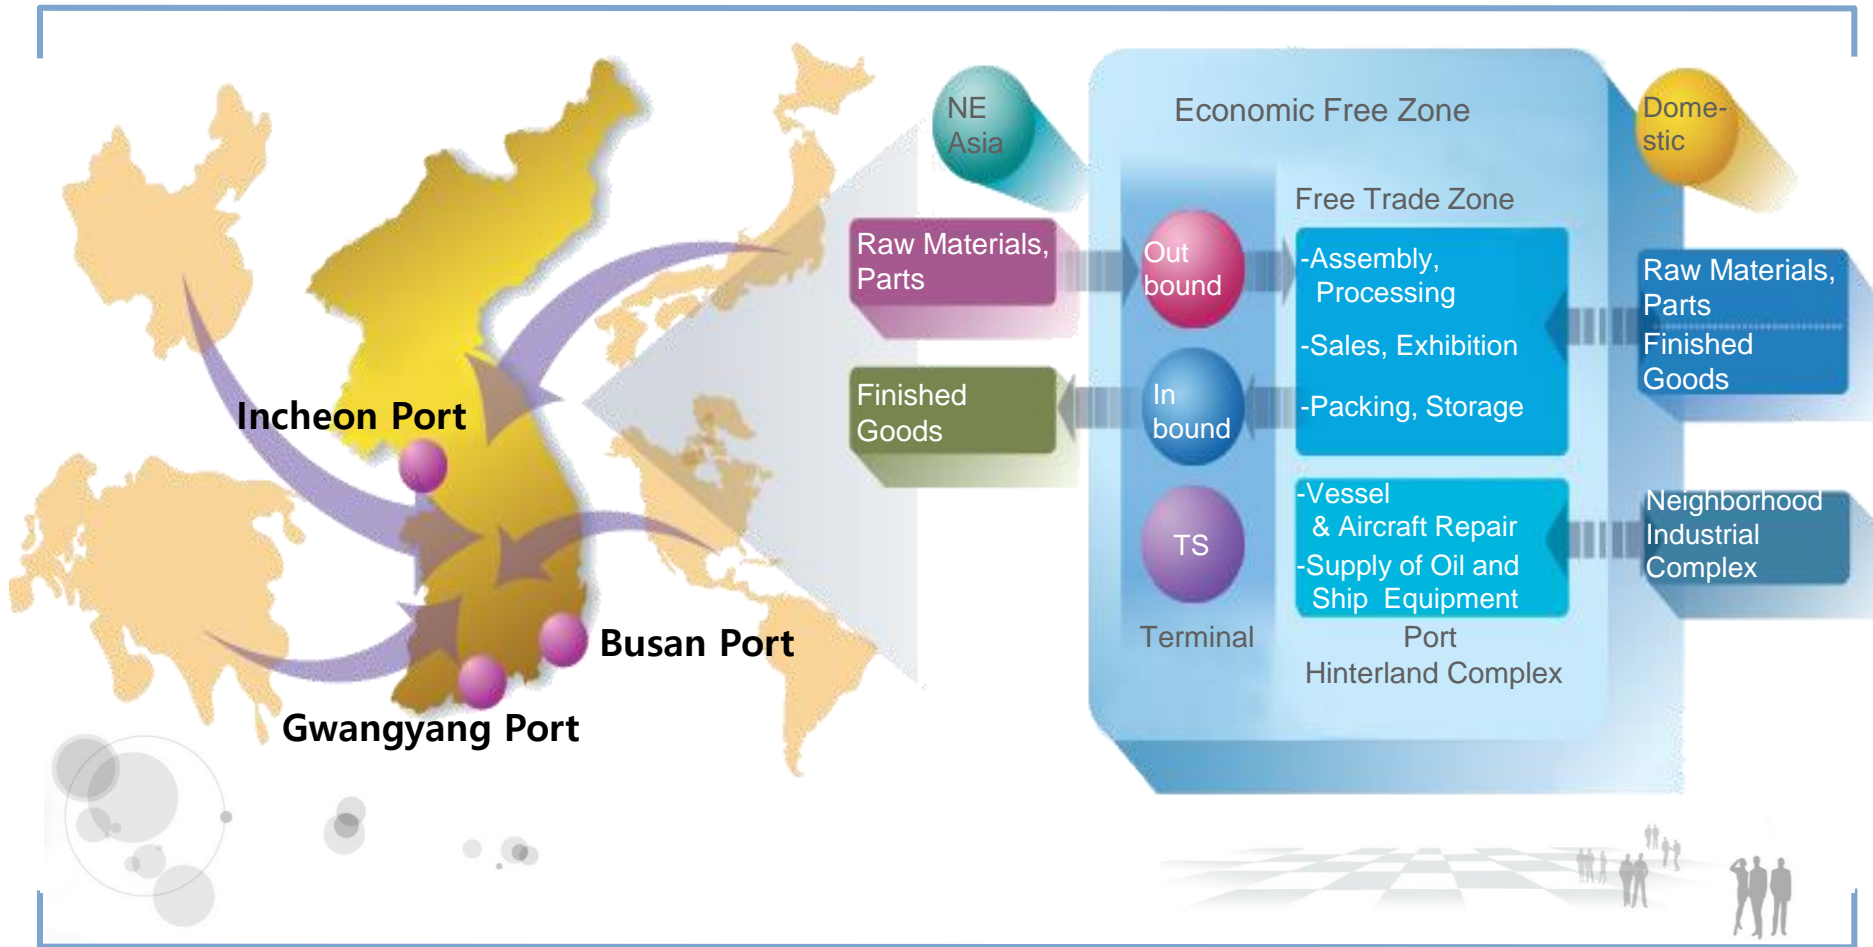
Incheon Port

Busan Port

Gwangyang Port

NE Asia

Economic Free Zone

Dome-stic

Free Trade Zone

Raw Materials, Parts

Out bound

-Assembly, Processing

-Sales, Exhibition

-Packing, Storage

Raw Materials, Parts

Finished Goods

Finished Goods

In bound

TS

-Vessel & Aircraft Repair

-Supply of Oil and Ship Equipment

Neighborhood Industrial Complex

Terminal

Port Hinterland Complex